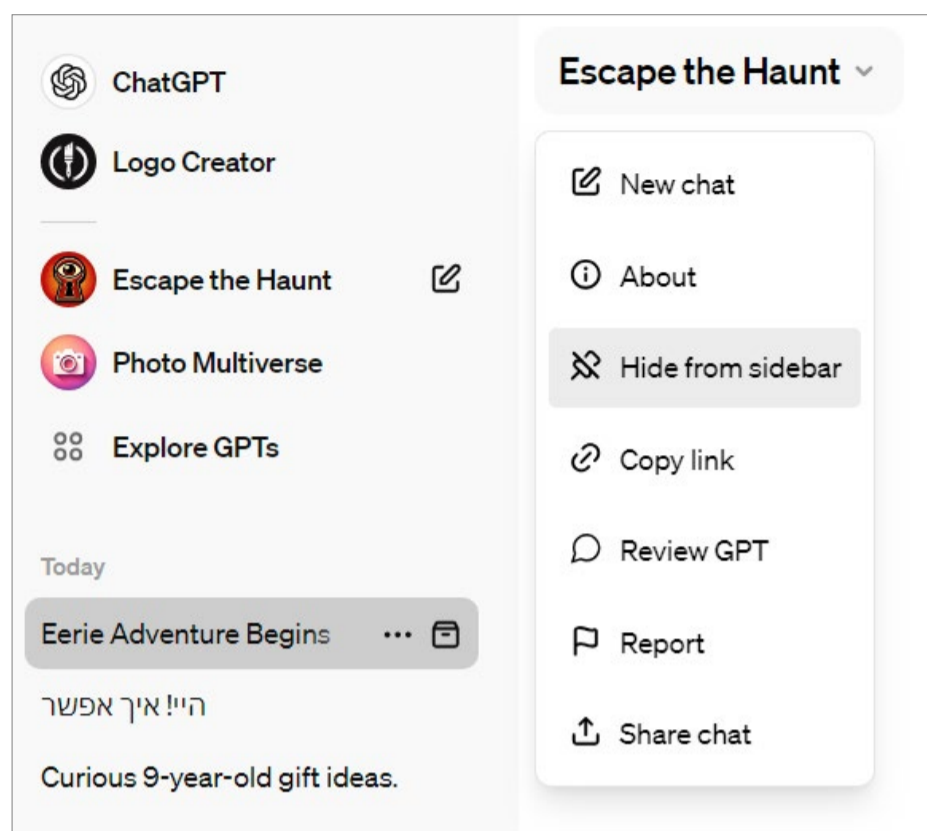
ChatGPT

Logo Creator

Escape the Haunt

Photo Multiverse

Explore GPTs

Today

Eerie Adventure Begins

היי! איך אפשר

Curious 9-year-old gift ideas.

Escape the Haunt

New chat

About

Hide from sidebar

Copy link

Review GPT

Report

Share chat